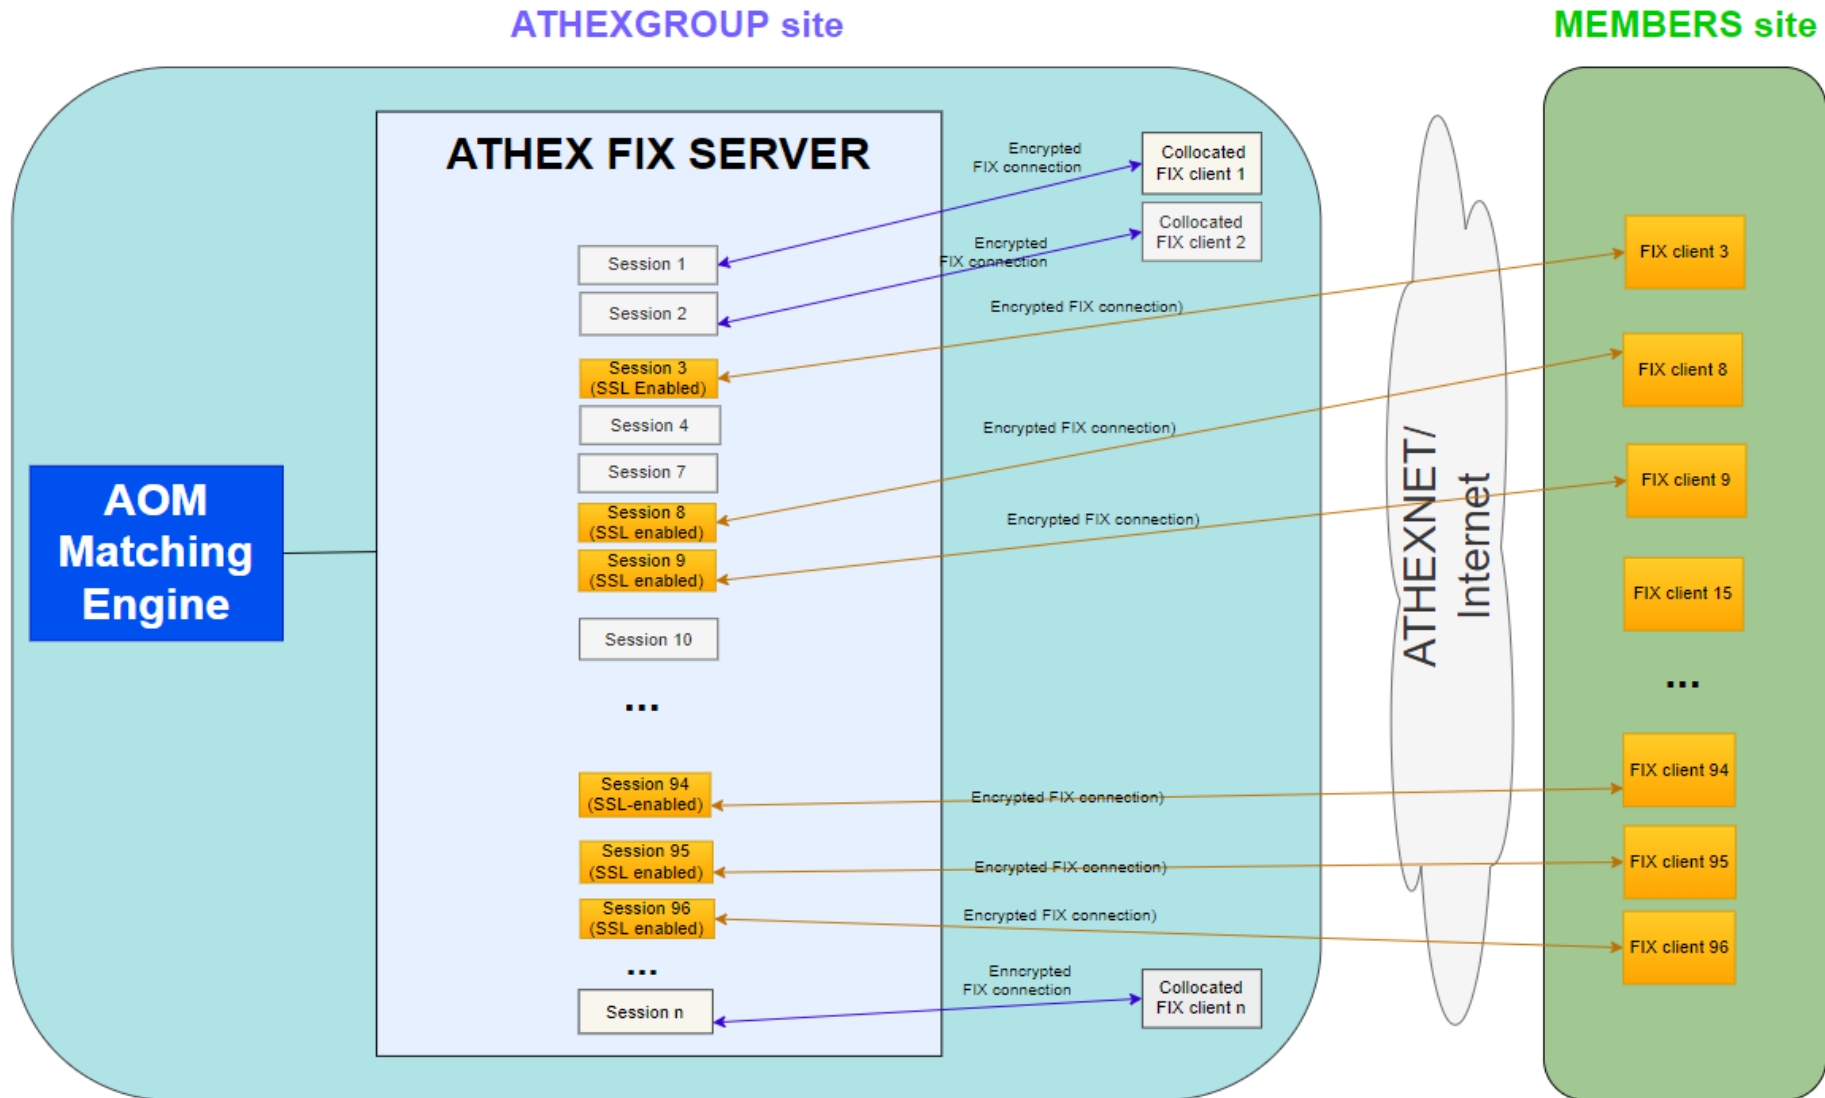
ATHEXGROUP site

MEMBERS site

ATHEX FIX SERVER

AOM Matching Engine

Session 1

Session 2

Session 3 (SSL Enabled)

Session 4

Session 7

Session 8 (SSL enabled)

Session 9 (SSL enabled)

Session 10

...

Session 94 (SSL-enabled)

Session 95 (SSL enabled)

Session 96 (SSL enabled)

...

Session n

Encrypted FIX connection

Collocated FIX client 1

Encrypted FIX connection

Collocated FIX client 2

Encrypted FIX connection)

Encrypted FIX connection)

Encrypted FIX connection)

Encrypted FIX connection)

Encrypted FIX connection)

Encrypted FIX connection)

Enncrypted FIX connection

Collocated FIX client n

ATHEXNET/ Internet

FIX client 3

FIX client 8

FIX client 9

FIX client 15

...

FIX client 94

FIX client 95

FIX client 96